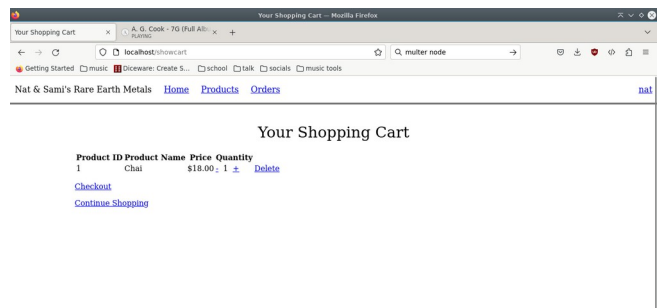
Your Shopping Cart — Mozilla Firefox

Your Shopping Cart ×
A. G. Cook - 7G (Full Alb ×
PLAYING
+

localhost/showcart

multer node

Getting Started music Diceware: Create S... school talk socials music tools

Nat & Sami's Rare Earth Metals Home Products Orders nat

Your Shopping Cart

| Product ID | Product Name | Price | Quantity | |
|---|---|---|---|---|
| 1 | Chai | $18.00 | - 1 + | Delete |

Checkout

Continue Shopping